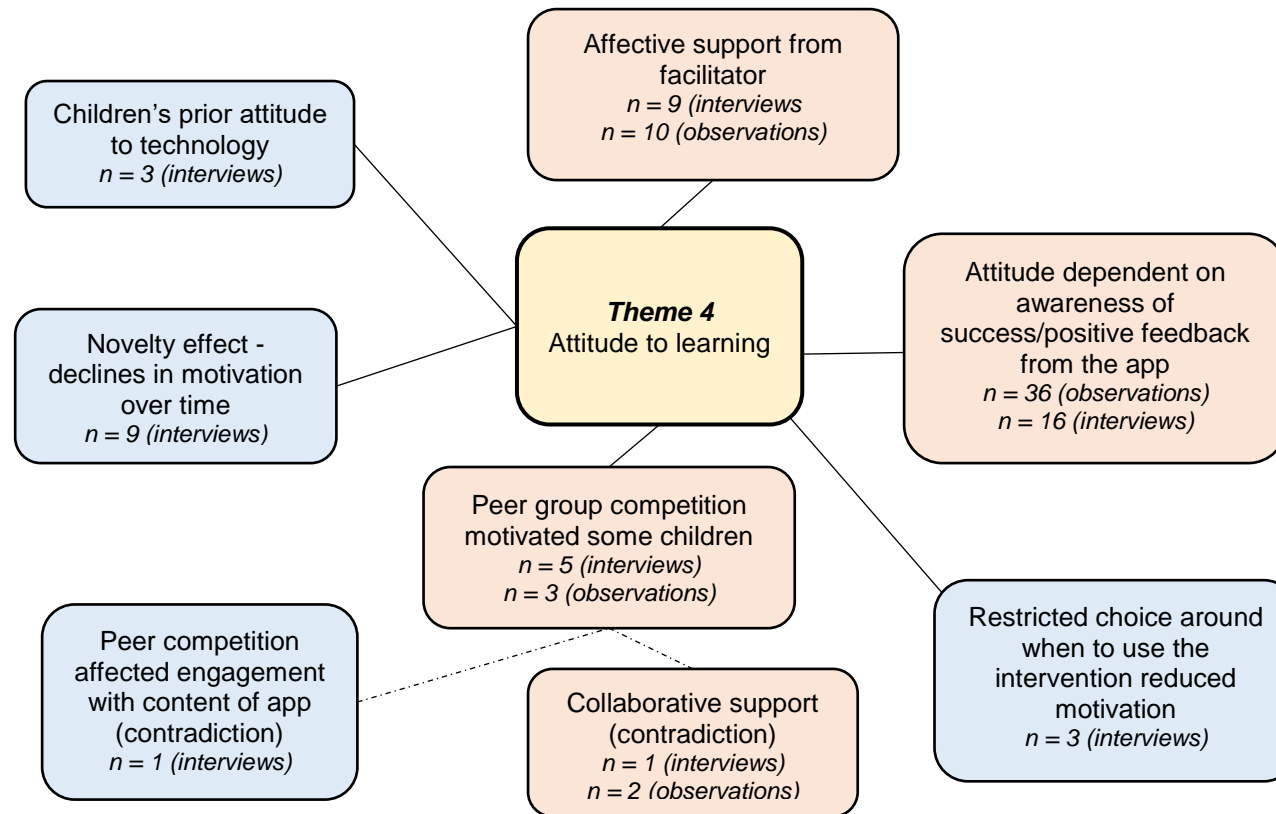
Affective support from facilitator
*n = 9 (interviews*
*n = 10 (observations)*

Children's prior attitude to technology
*n = 3 (interviews)*

***Theme 4***
Attitude to learning

Attitude dependent on awareness of success/positive feedback from the app
*n = 36 (observations)*
*n = 16 (interviews)*

Novelty effect - declines in motivation over time
*n = 9 (interviews)*

Peer group competition motivated some children
*n = 5 (interviews)*
*n = 3 (observations)*

Restricted choice around when to use the intervention reduced motivation
*n = 3 (interviews)*

Peer competition affected engagement with content of app (contradiction)
*n = 1 (interviews)*

Collaborative support (contradiction)
*n = 1 (interviews)*
*n = 2 (observations)*